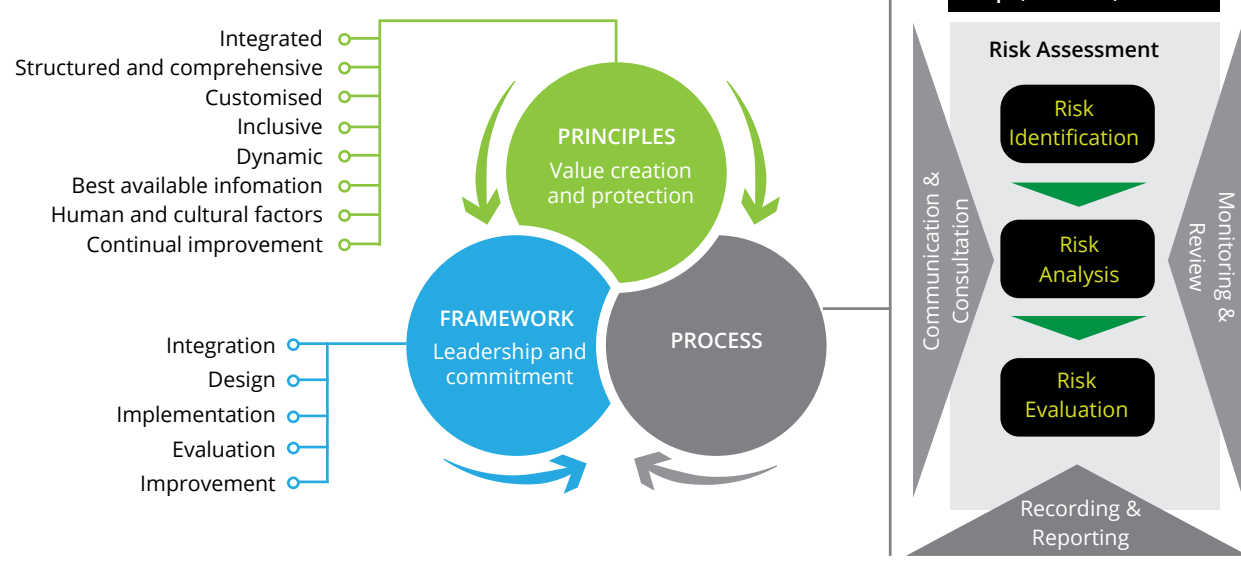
Integrated
Structured and comprehensive
Customised
Inclusive
Dynamic
Best available infomation
Human and cultural factors
Continual improvement

PRINCIPLES
Value creation and protection

FRAMEWORK
Leadership and commitment

PROCESS

Integration
Design
Implementation
Evaluation
Improvement

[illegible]

Risk Assessment

Risk Identification

Risk Analysis

Risk Evaluation

Communication & Consultation

Monitoring & Review

Recording & Reporting